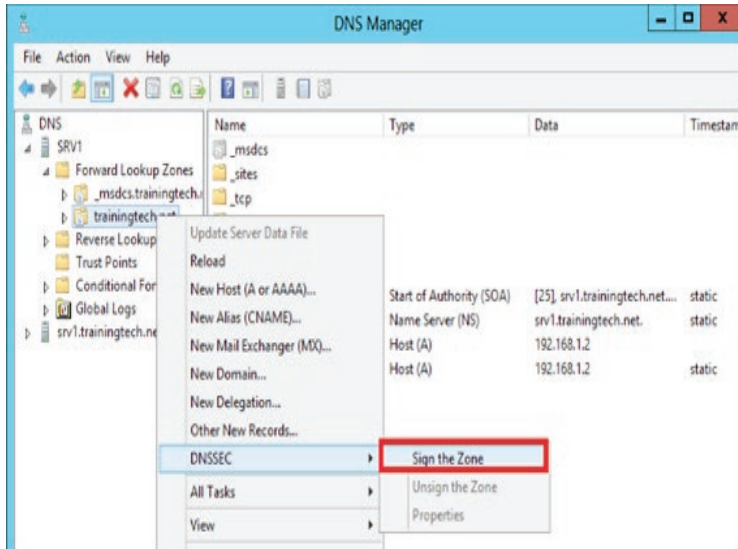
DNS Manager

File Action View Help

DNS
SRV1
Forward Lookup Zones
_msdcs.trainingtech.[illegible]
trainingtech.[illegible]
Reverse Lookup
Trust Points
Conditional For
Global Logs
srv1.trainingtech.ne

| Name | Type | Data | Timestam |
|---|---|---|---|
| _msdcs | | | |
| _sites | | | |
| _tcp | | | |
| | Start of Authority (SOA) | [25], srv1.trainingtech.net.... | static |
| | Name Server (NS) | srv1.trainingtech.net. | static |
| | Host (A) | 192.168.1.2 | |
| | Host (A) | 192.168.1.2 | static |

Update Server Data File
Reload
New Host (A or AAAA)...
New Alias (CNAME)...
New Mail Exchanger (MX)...
New Domain...
New Delegation...
Other New Records...
DNSSEC
All Tasks
View

Sign the Zone
Unsign the Zone
Properties